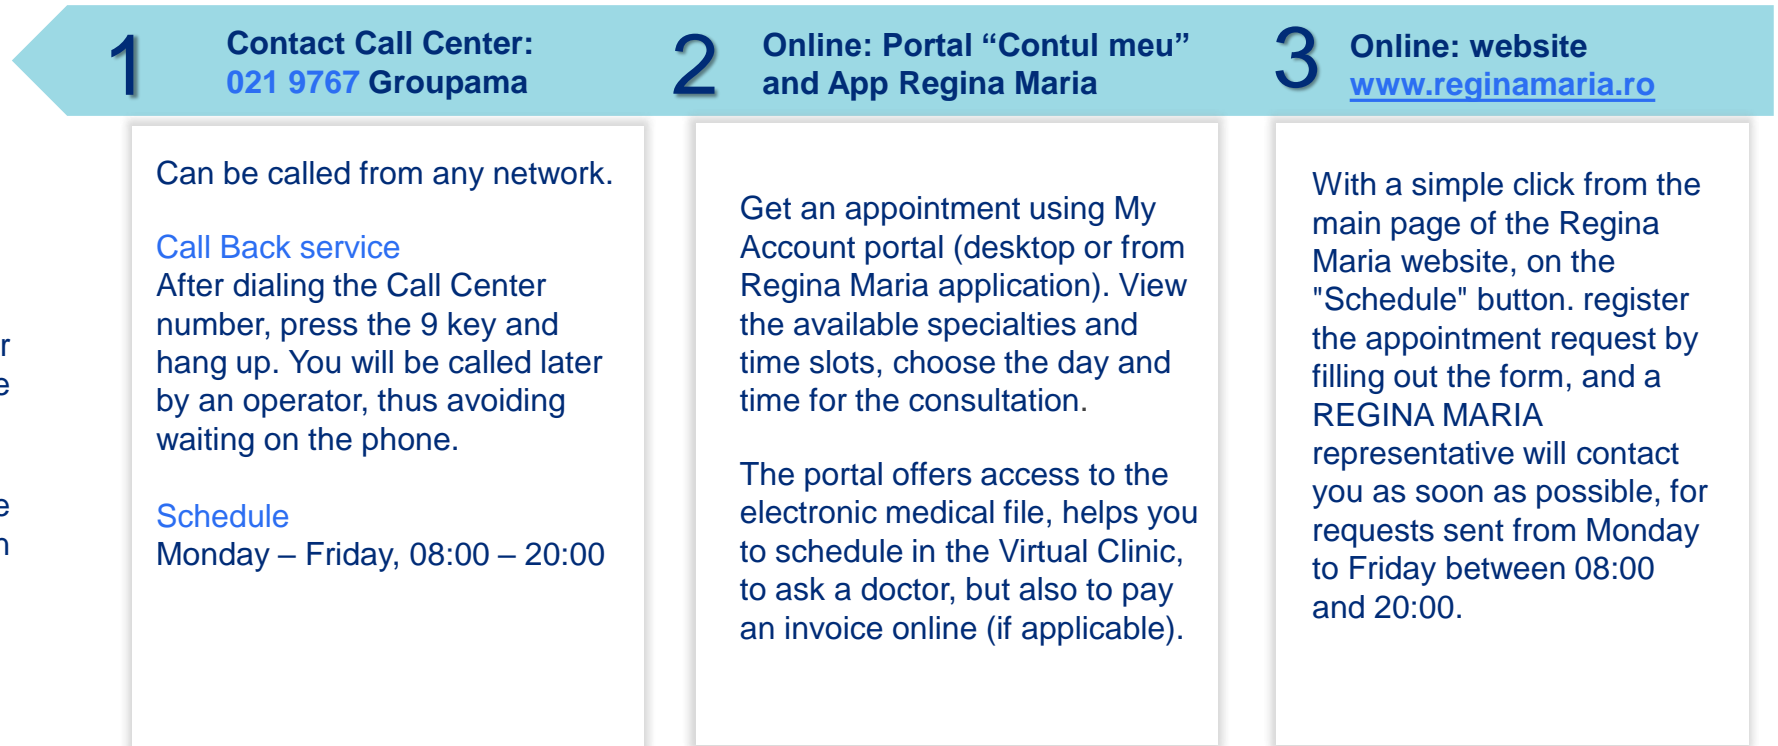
1 Contact Call Center: 021 9767 Groupama

2 Online: Portal “Contul meu” and App Regina Maria

3 Online: website www.reginamaria.ro

Can be called from any network.

Call Back service
After dialing the Call Center number, press the 9 key and hang up. You will be called later by an operator, thus avoiding waiting on the phone.

Schedule
Monday – Friday, 08:00 – 20:00

Get an appointment using My Account portal (desktop or from Regina Maria application). View the available specialties and time slots, choose the day and time for the consultation.

The portal offers access to the electronic medical file, helps you to schedule in the Virtual Clinic, to ask a doctor, but also to pay an invoice online (if applicable).

With a simple click from the main page of the Regina Maria website, on the "Schedule" button. register the appointment request by filling out the form, and a REGINA MARIA representative will contact you as soon as possible, for requests sent from Monday to Friday between 08:00 and 20:00.

r
e

e
n